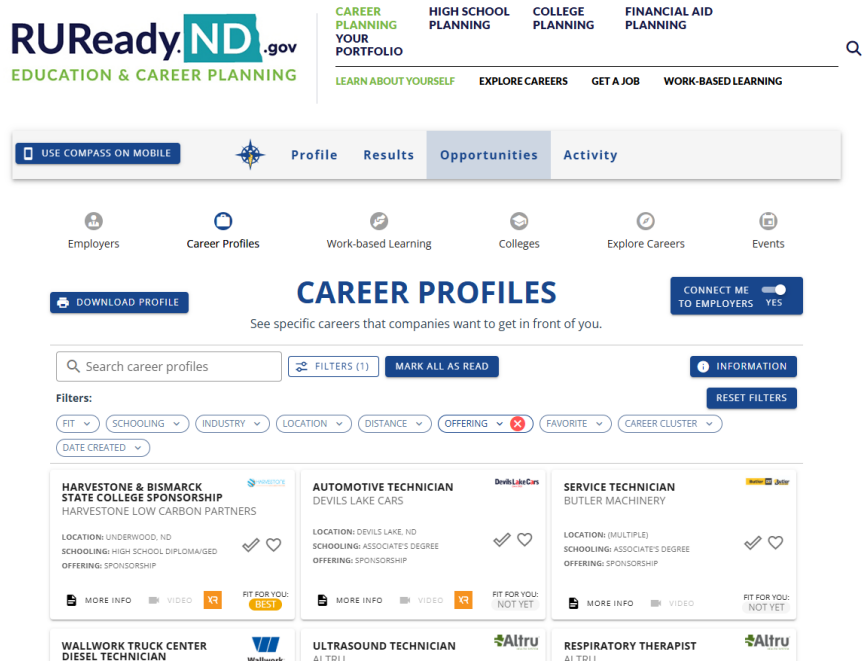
RUReadyND.gov
EDUCATION & CAREER PLANNING

CAREER PLANNING YOUR PORTFOLIO
HIGH SCHOOL PLANNING
COLLEGE PLANNING
FINANCIAL AID PLANNING

LEARN ABOUT YOURSELF
EXPLORE CAREERS
GET A JOB
WORK-BASED LEARNING

USE COMPASS ON MOBILE

Profile
Results
Opportunities
Activity

Employers
Career Profiles
Work-based Learning
Colleges
Explore Careers
Events

DOWNLOAD PROFILE

CAREER PROFILES

See specific careers that companies want to get in front of you.

CONNECT ME TO EMPLOYERS YES

Search career profiles
FILTERS (1)
MARK ALL AS READ
INFORMATION

Filters:
RESET FILTERS

FIT
SCHOOLING
INDUSTRY
LOCATION
DISTANCE
OFFERING
FAVORITE
CAREER CLUSTER
DATE CREATED

HARVESTONE & BISMARCK STATE COLLEGE SPONSORSHIP
HARVESTONE LOW CARBON PARTNERS
LOCATION: UNDERWOOD, ND
SCHOOLING: HIGH SCHOOL DIPLOMA/GED
OFFERING: SPONSORSHIP
MORE INFO
VIDEO
FIT FOR YOU:
BEST

AUTOMOTIVE TECHNICIAN
DEVILS LAKE CARS
Devils Lake Cars
LOCATION: DEVILS LAKE, ND
SCHOOLING: ASSOCIATE'S DEGREE
OFFERING: SPONSORSHIP
MORE INFO
VIDEO
FIT FOR YOU:
NOT YET

SERVICE TECHNICIAN
BUTLER MACHINERY
Butler
LOCATION: (MULTIPLE)
SCHOOLING: ASSOCIATE'S DEGREE
OFFERING: SPONSORSHIP
MORE INFO
VIDEO
FIT FOR YOU:
NOT YET

WALLWORK TRUCK CENTER DIESEL TECHNICIAN
Wallwork

ULTRASOUND TECHNICIAN
Altru
ALTRU

RESPIRATORY THERAPIST
Altru
ALTRU